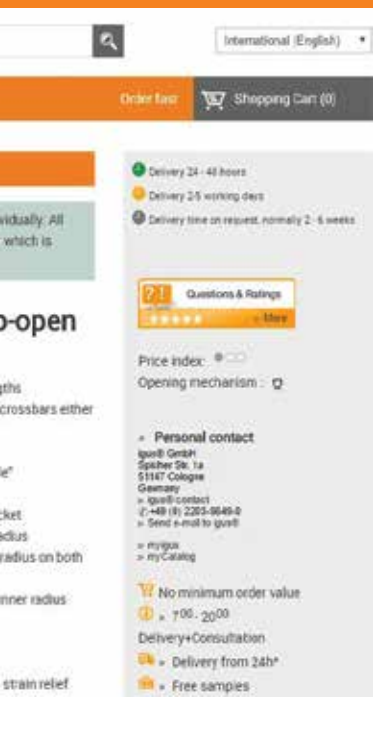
International (English)

Order fast

Shopping Cart (0)

vidually. All which is

o-open

gths crossbars either

le"

cket adius radius on both

nner radius

strain relief

Delivery 24 - 48 hours

Delivery 2-5 working days

Delivery time on request, normally 2 - 6 weeks

Questions & Ratings

» More

Price index:

Opening mechanism:

» Personal contact

igus® GmbH
Spicher Str. 1a
51147 Cologne
Germany
» igus® contact
+49 (0) 2203-9649-0
» Send e-mail to igus®

» myigus
» myCatalog

No minimum order value

» $7^{00}$ - $20^{00}$

Delivery+Consultation

» Delivery from 24h*

» Free samples